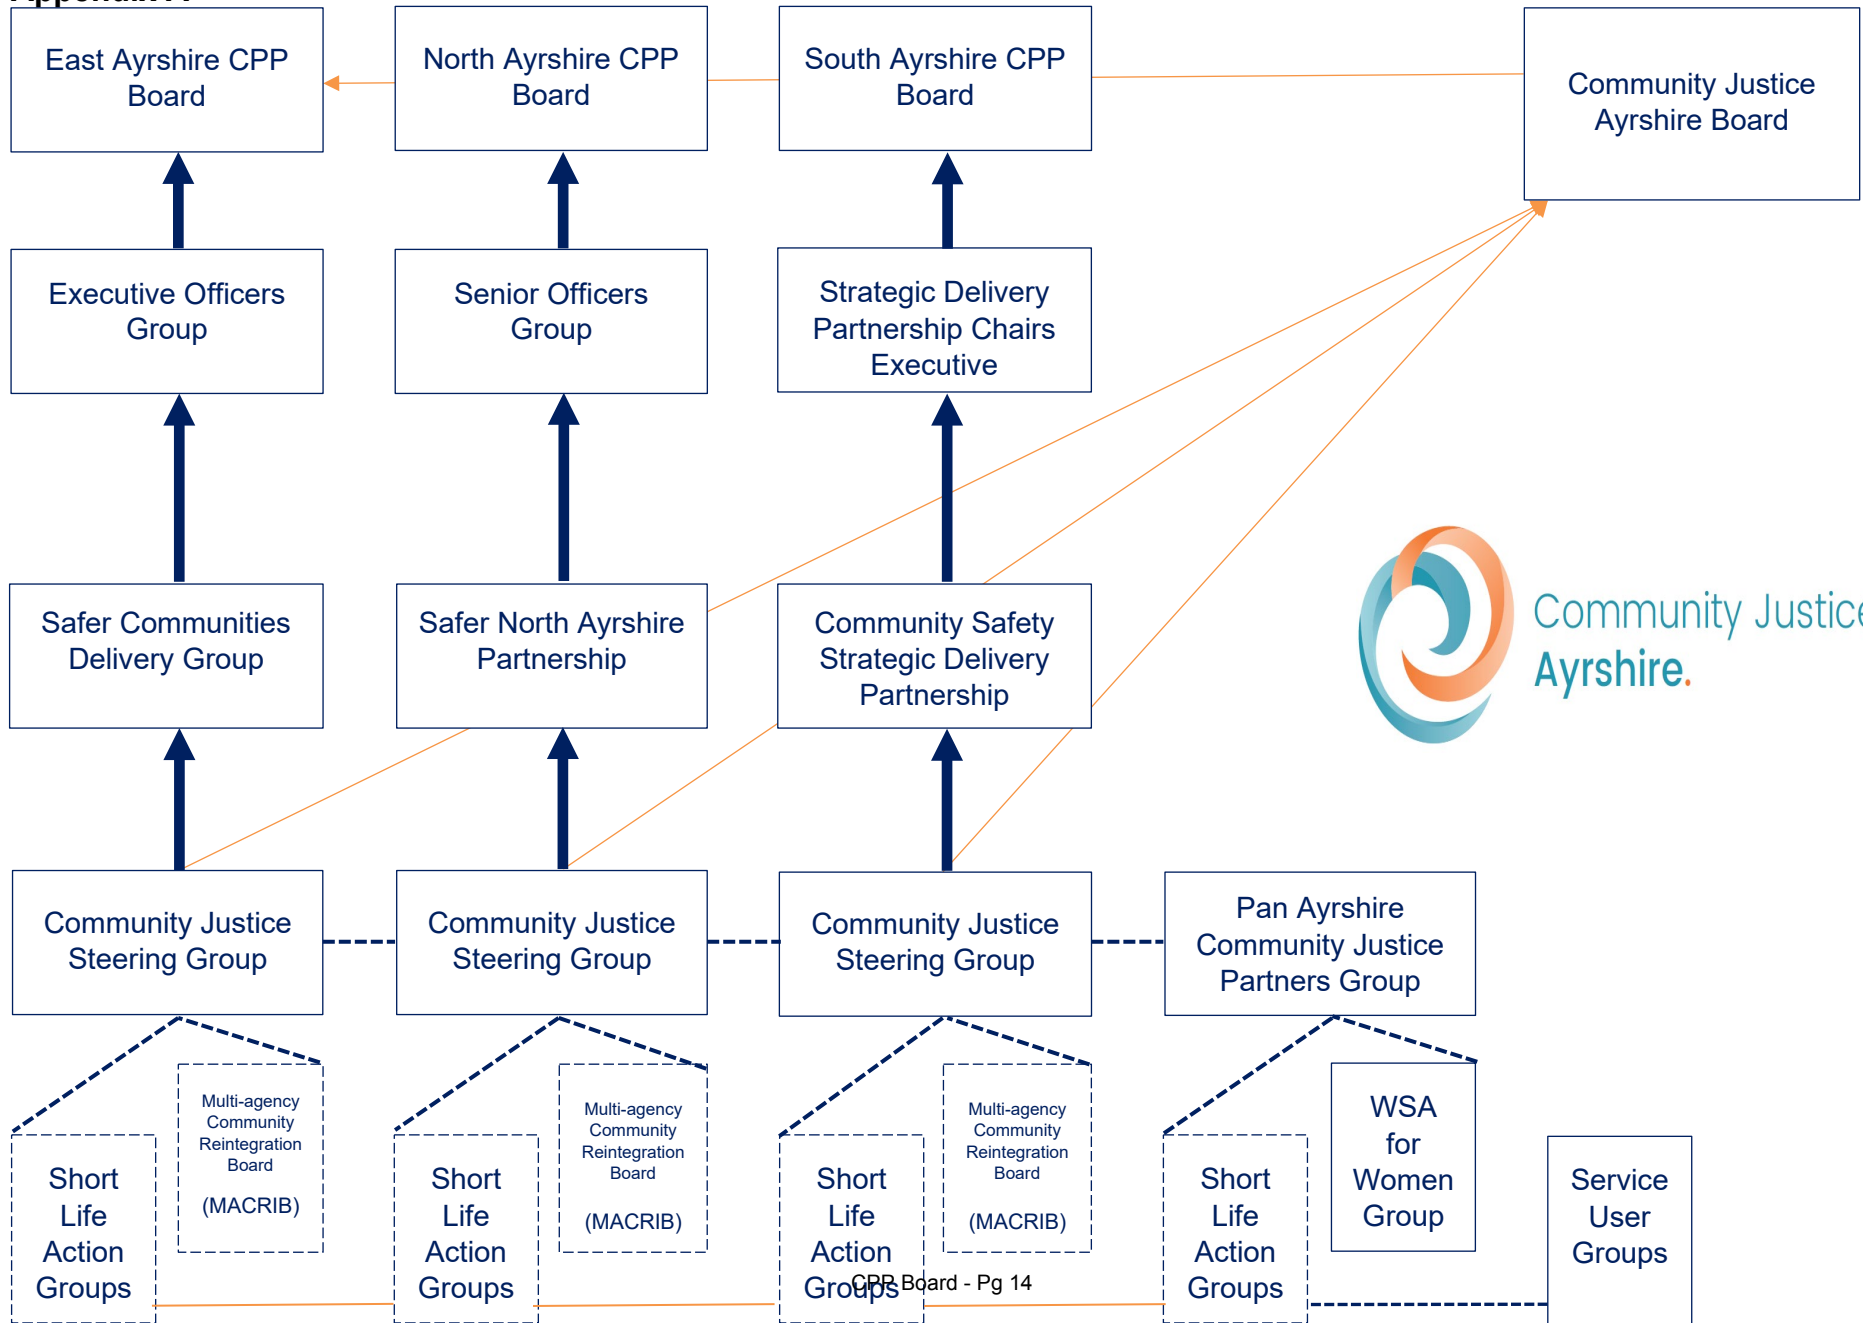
East Ayrshire CPP Board

North Ayrshire CPP Board

South Ayrshire CPP Board

Community Justice Ayrshire Board

Executive Officers Group

Senior Officers Group

Strategic Delivery Partnership Chairs Executive

Community Justice Ayrshire.

Safer Communities Delivery Group

Safer North Ayrshire Partnership

Community Safety Strategic Delivery Partnership

Community Justice Steering Group

Community Justice Steering Group

Community Justice Steering Group

Pan Ayrshire Community Justice Partners Group

Multi-agency Community Reintegration Board (MACRIB)

Multi-agency Community Reintegration Board (MACRIB)

Multi-agency Community Reintegration Board (MACRIB)

WSA for Women Group

Short Life Action Groups

Short Life Action Groups

Short Life Action Groups

Short Life Action Groups

Service User Groups

CPP Board - Pg 14